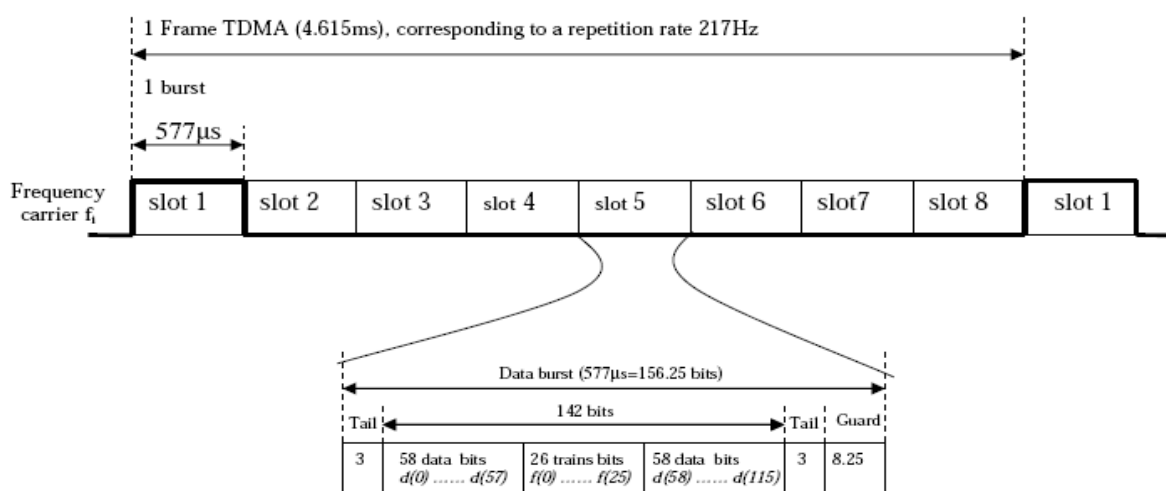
1 Frame TDMA (4.615ms), corresponding to a repetition rate 217Hz

1 burst

577µs

Frequency carrier $f_1$

| slot 1 | slot 2 | slot 3 | slot 4 | slot 5 | slot 6 | slot7 | slot 8 | slot 1 |
|---|---|---|---|---|---|---|---|---|

Data burst (577µs=156.25 bits)

142 bits

| Tail | | | | Tail | Guard |
|---|---|---|---|---|---|
| 3 | 58 data bits $d(0)$ …… $d(57)$ | 26 trains bits $f(0)$ …… $f(25)$ | 58 data bits $d(58)$ …… $d(115)$ | 3 | 8.25 |